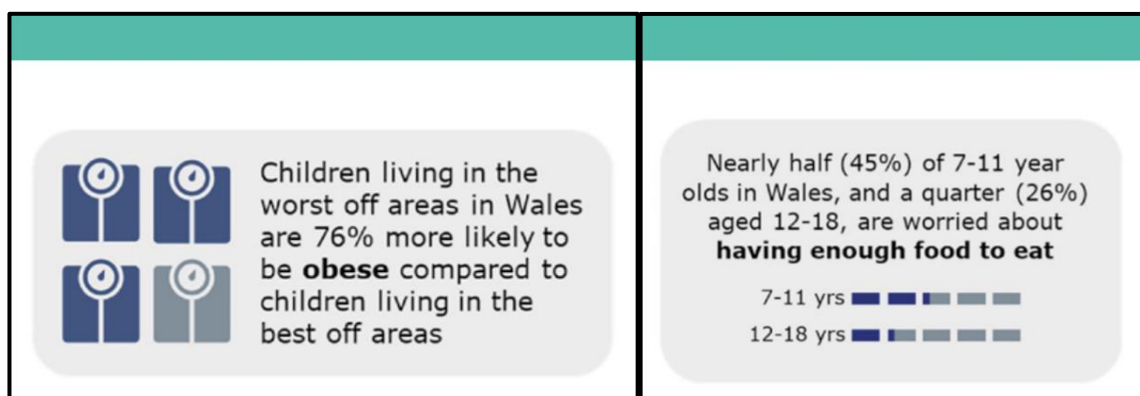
Children living in the worst off areas in Wales are 76% more likely to be **obese** compared to children living in the best off areas

Nearly half (45%) of 7-11 year olds in Wales, and a quarter (26%) aged 12-18, are worried about **having enough food to eat**

7-11 yrs

12-18 yrs